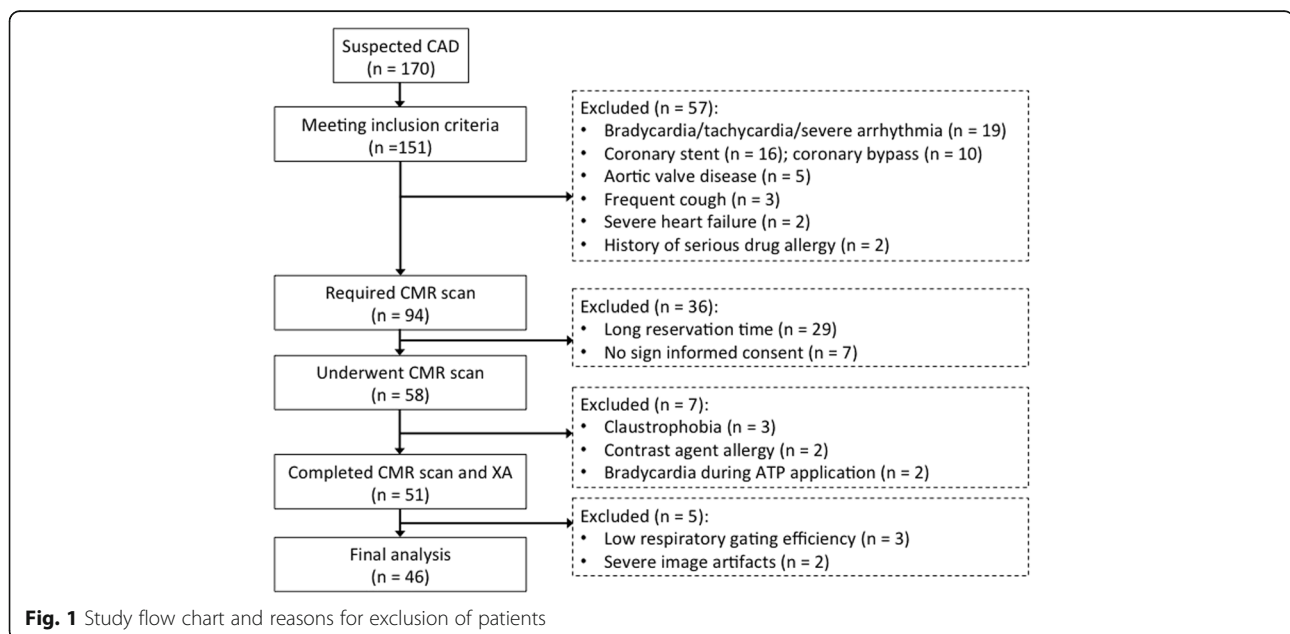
Suspected CAD
(n = 170)

Meeting inclusion criteria
(n =151)

Excluded (n = 57):
• Bradycardia/tachycardia/severe arrhythmia (n = 19)
• Coronary stent (n = 16); coronary bypass (n = 10)
• Aortic valve disease (n = 5)
• Frequent cough (n = 3)
• Severe heart failure (n = 2)
• History of serious drug allergy (n = 2)

Required CMR scan
(n = 94)

Excluded (n = 36):
• Long reservation time (n = 29)
• No sign informed consent (n = 7)

Underwent CMR scan
(n = 58)

Excluded (n = 7):
• Claustrophobia (n = 3)
• Contrast agent allergy (n = 2)
• Bradycardia during ATP application (n = 2)

Completed CMR scan and XA
(n = 51)

Excluded (n = 5):
• Low respiratory gating efficiency (n = 3)
• Severe image artifacts (n = 2)

Final analysis
(n = 46)

Fig. 1 Study flow chart and reasons for exclusion of patients